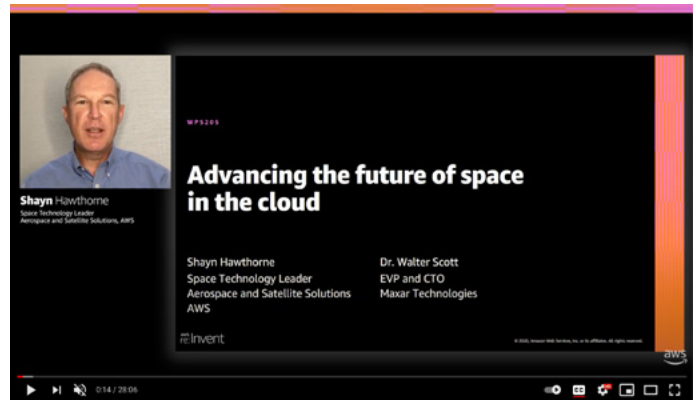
Shayn Hawthorne
Space Technology Leader
Aerospace and Satellite Solutions, AWS

WPS205

Advancing the future of space in the cloud

Shayn Hawthorne
Space Technology Leader
Aerospace and Satellite Solutions
AWS

Dr. Walter Scott
EVP and CTO
Maxar Technologies

aws re:Invent

© 2020, Amazon Web Services, Inc. or its affiliates. All rights reserved.

aws

0:14 / 28:06